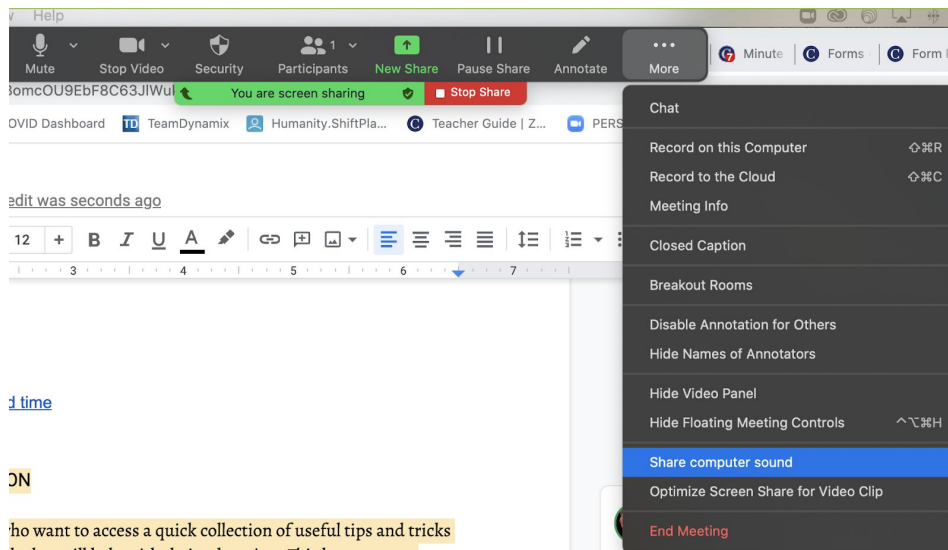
Help

Mute Stop Video Security Participants 1 New Share Pause Share Annotate More

Minute Forms Form

3omcOU9EbF8C63JlWul

You are screen sharing Stop Share

OVID Dashboard TeamDynamix Humanity.ShiftPla... Teacher Guide | Z... PERS

edit was seconds ago

12 + B I U A

3 4 5 6 7

d time

ON

who want to access a quick collection of useful tips and tricks

Chat
Record on this Computer ⇧⌘R
Record to the Cloud ⇧⌘C
Meeting Info
Closed Caption
Breakout Rooms
Disable Annotation for Others
Hide Names of Annotators
Hide Video Panel
Hide Floating Meeting Controls ^⌥⌘H
Share computer sound
Optimize Screen Share for Video Clip
End Meeting